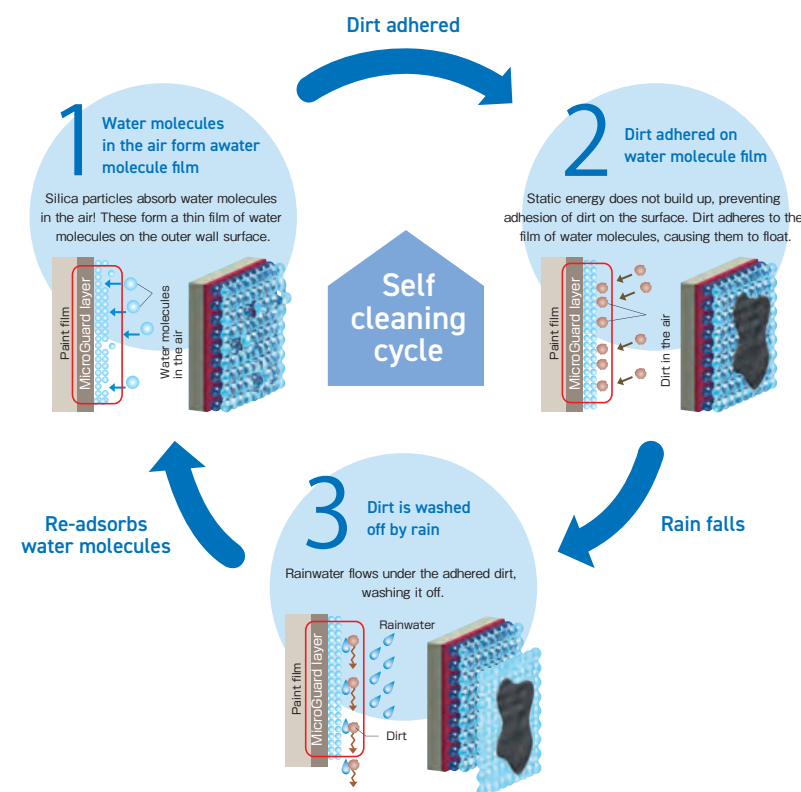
Dirt adhered

1 Water molecules in the air form awater molecule film

Silica particles absorb water molecules in the air! These form a thin film of water molecules on the outer wall surface.

Paint film
MicroGuard layer
Water molecules in the air

2 Dirt adhered on water molecule film

Static energy does not build up, preventing adhesion of dirt on the surface. Dirt adheres to the film of water molecules, causing them to float.

Paint film
MicroGuard layer
Dirt in the air

Self cleaning cycle

Re-adsorbs water molecules

Rain falls

3 Dirt is washed off by rain

Rainwater flows under the adhered dirt, washing it off.

Rainwater
Paint film
MicroGuard layer
Dirt